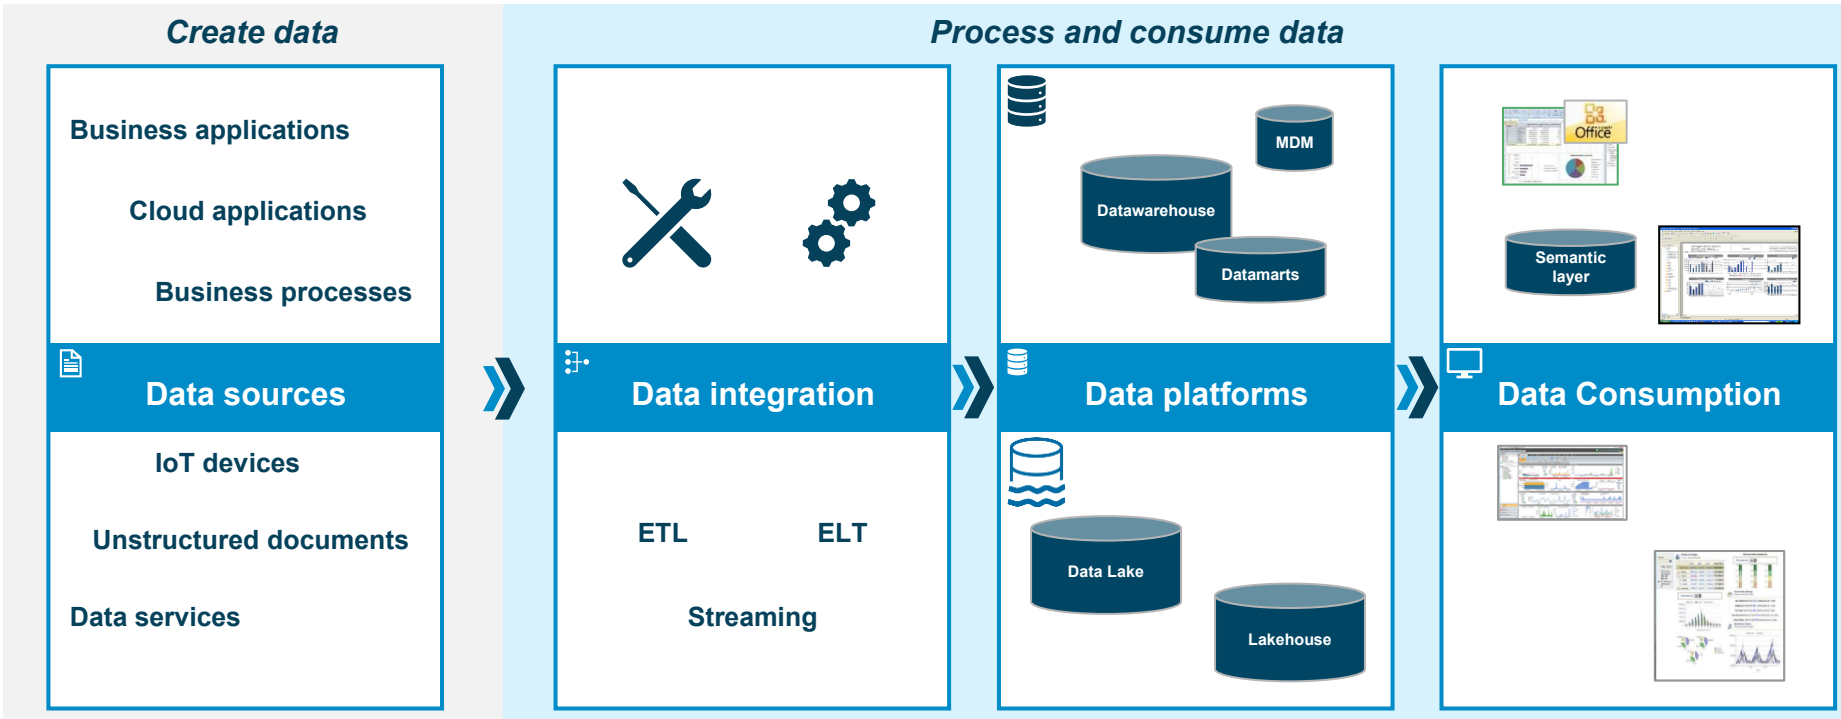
Create data

Business applications

Cloud applications

Business processes

Data sources

IoT devices

Unstructured documents

Data services

Process and consume data

Data integration

ETL

ELT

Streaming

MDM

Datawarehouse

Datamarts

Data platforms

Data Lake

Lakehouse

Office

Semantic layer

Data Consumption